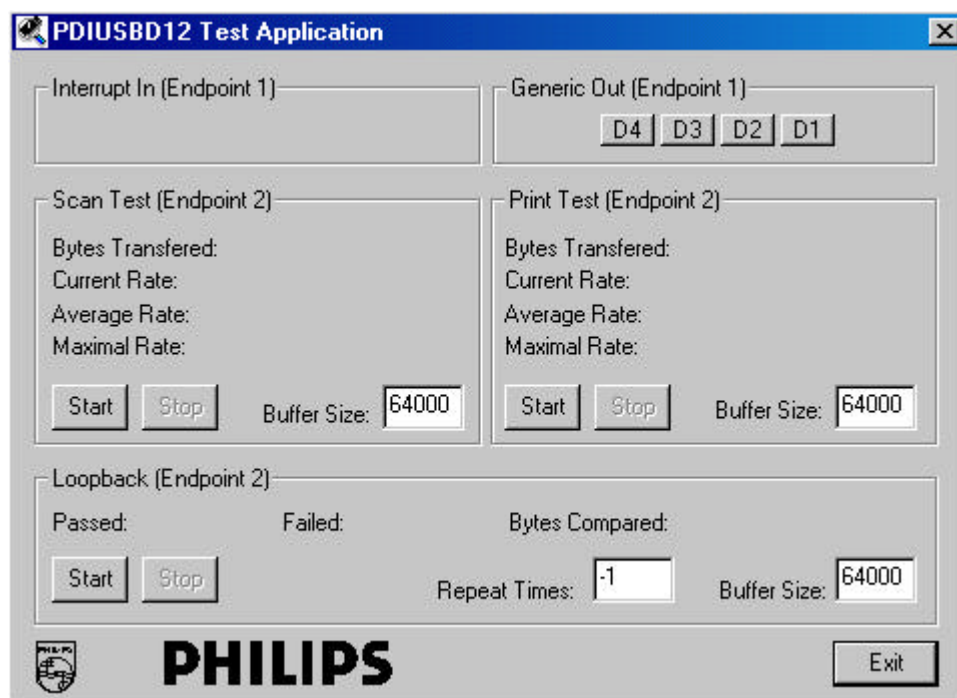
PDIUSBD12 Test Application

×

Interrupt In (Endpoint 1)

Generic Out (Endpoint 1)

D4 D3 D2 D1

Scan Test (Endpoint 2)

Bytes Transfered:
Current Rate:
Average Rate:
Maximal Rate:

Start Stop Buffer Size: 64000

Print Test (Endpoint 2)

Bytes Transfered:
Current Rate:
Average Rate:
Maximal Rate:

Start Stop Buffer Size: 64000

Loopback (Endpoint 2)

Passed: Failed: Bytes Compared:

Start Stop Repeat Times: -1 Buffer Size: 64000

PHILIPS

PHILIPS

Exit